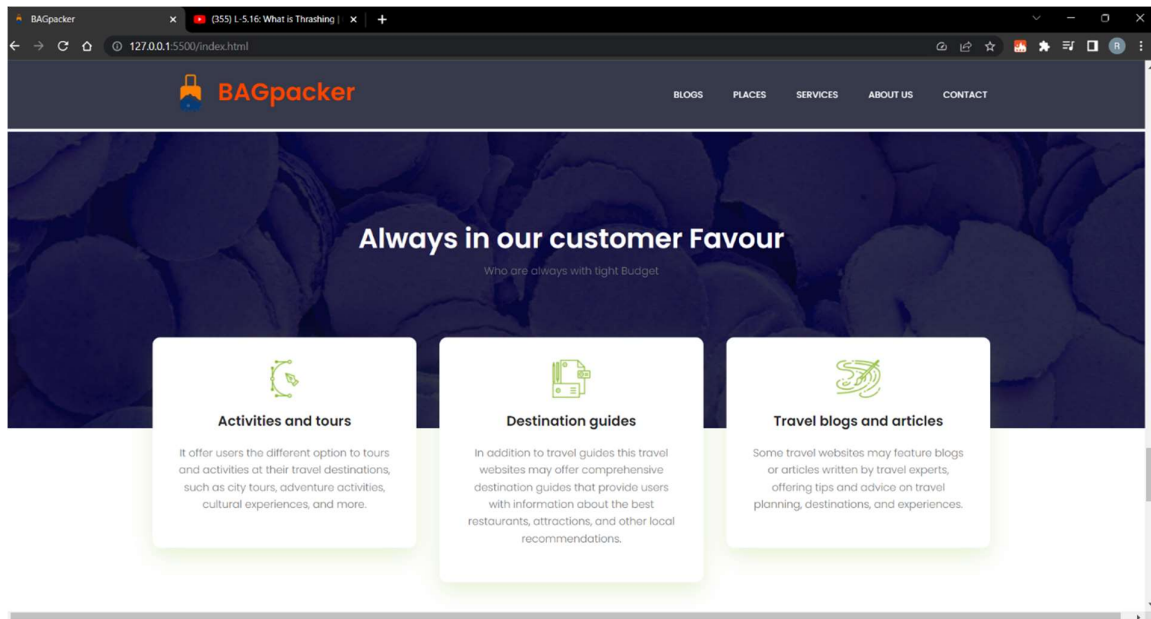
BAGpacker
(355) L-5.16: What is Thrashing |
127.0.0.1:5500/index.html

BAGpacker

BLOGS PLACES SERVICES ABOUT US CONTACT

Always in our customer Favour

Who are always with tight Budget

Activities and tours

It offer users the different option to tours and activities at their travel destinations, such as city tours, adventure activities, cultural experiences, and more.

Destination guides

In addition to travel guides this travel websites may offer comprehensive destination guides that provide users with information about the best restaurants, attractions, and other local recommendations.

Travel blogs and articles

Some travel websites may feature blogs or articles written by travel experts, offering tips and advice on travel planning, destinations, and experiences.